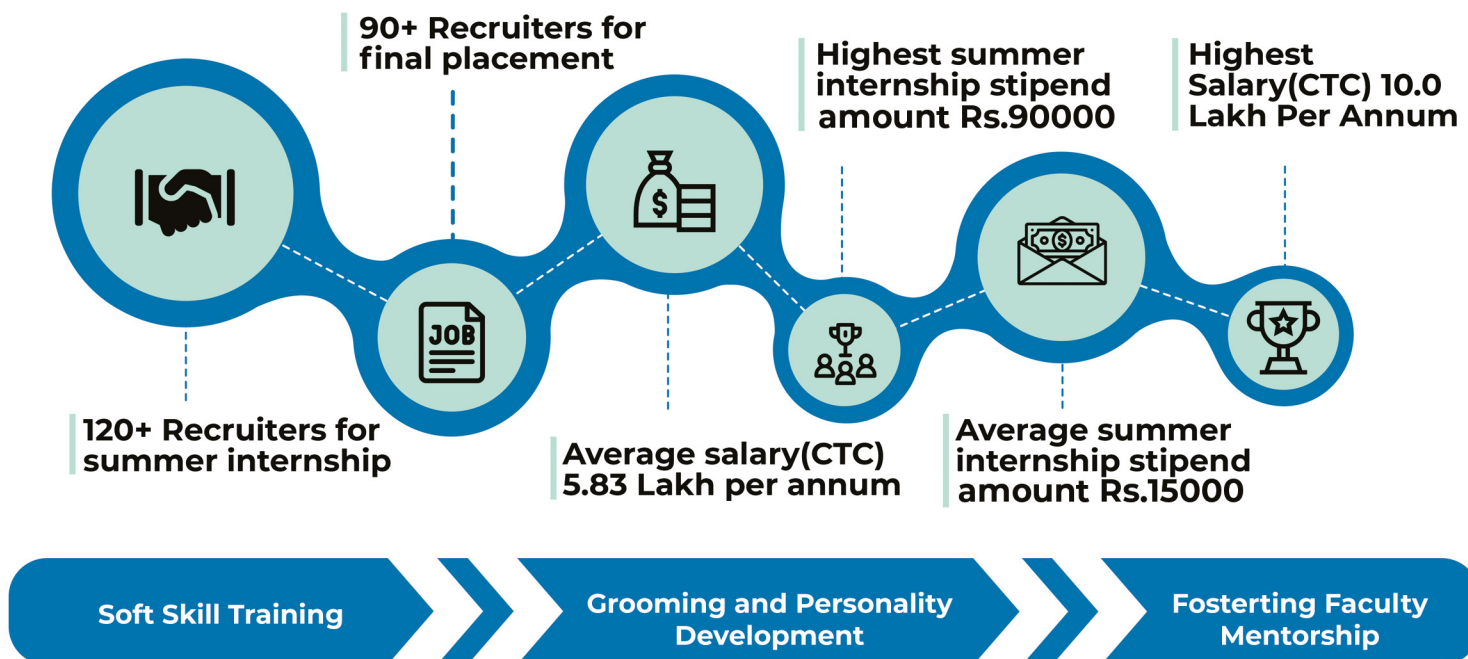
90+ Recruiters for final placement

Highest summer internship stipend amount Rs.90000

Highest Salary(CTC) 10.0 Lakh Per Annum

JOB

$

120+ Recruiters for summer internship

Average salary(CTC) 5.83 Lakh per annum

Average summer internship stipend amount Rs.15000

Soft Skill Training

Grooming and Personality Development

Fostering Faculty Mentorship